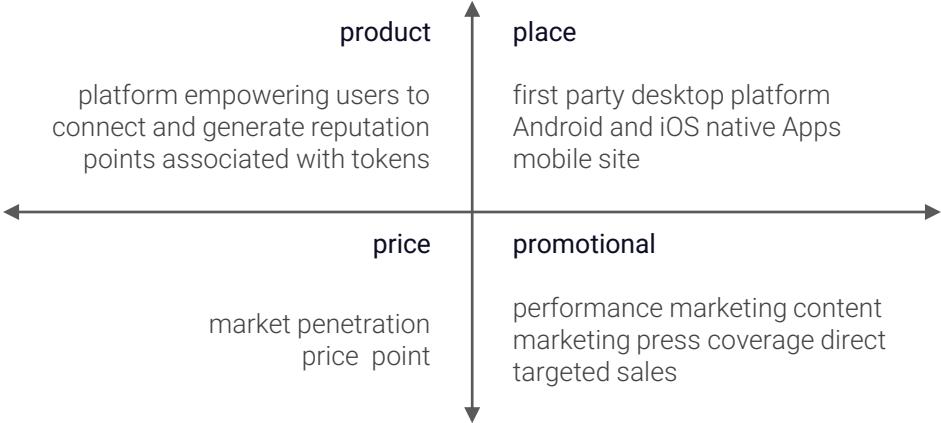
product

platform empowering users to connect and generate reputation points associated with tokens

place

first party desktop platform
Android and iOS native Apps
mobile site

price

market penetration
price point

promotional

performance marketing content marketing press coverage direct targeted sales